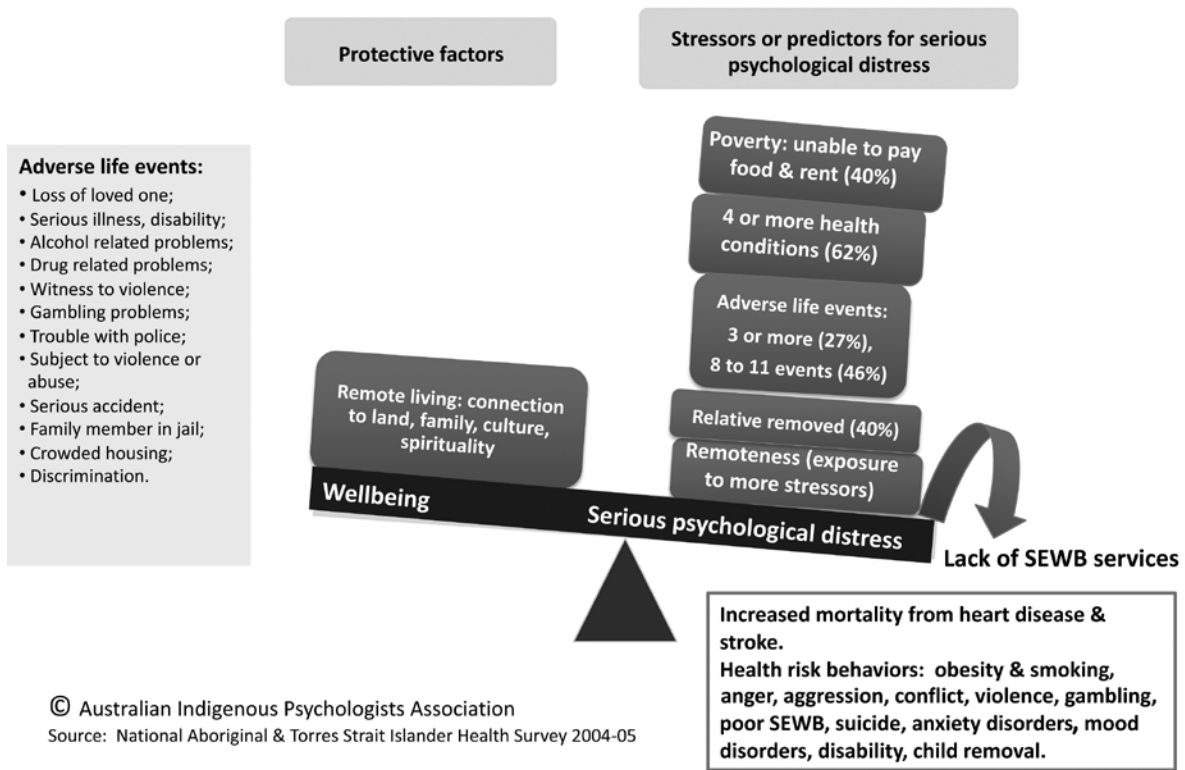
Protective factors

Stressors or predictors for serious psychological distress

Adverse life events:
• Loss of loved one;
• Serious illness, disability;
• Alcohol related problems;
• Drug related problems;
• Witness to violence;
• Gambling problems;
• Trouble with police;
• Subject to violence or abuse;
• Serious accident;
• Family member in jail;
• Crowded housing;
• Discrimination.

Poverty: unable to pay food & rent (40%)

4 or more health conditions (62%)

Adverse life events: 3 or more (27%), 8 to 11 events (46%)

Relative removed (40%)

Remoteness (exposure to more stressors)

Remote living: connection to land, family, culture, spirituality

Wellbeing

Serious psychological distress

Lack of SEWB services

Increased mortality from heart disease & stroke.
Health risk behaviors: obesity & smoking, anger, aggression, conflict, violence, gambling, poor SEWB, suicide, anxiety disorders, mood disorders, disability, child removal.

© Australian Indigenous Psychologists Association
Source: National Aboriginal & Torres Strait Islander Health Survey 2004-05